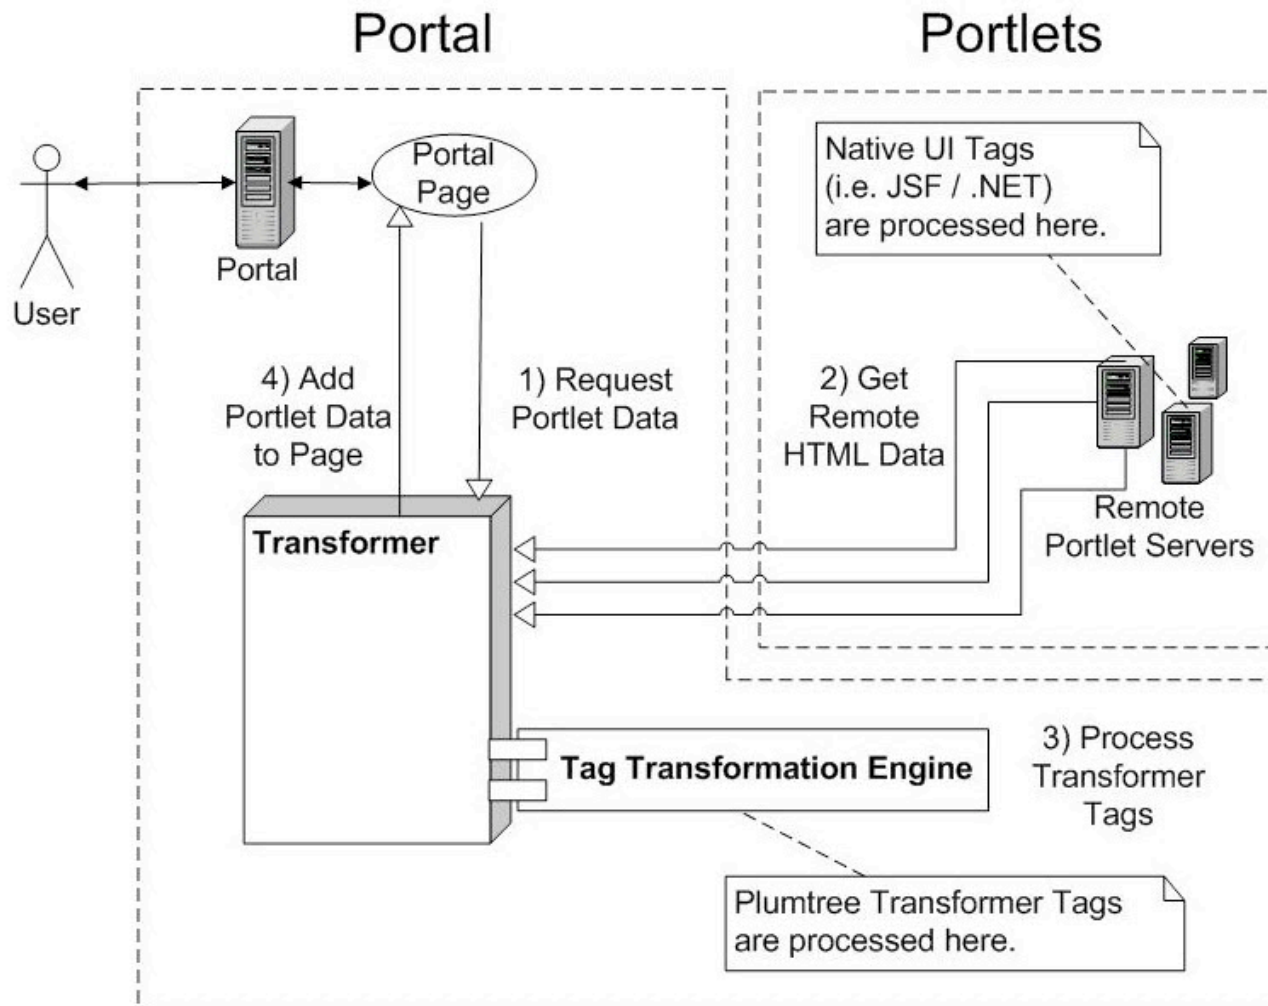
Portal

Portlets

Native UI Tags (i.e. JSF / .NET) are processed here.

Portal Page

User

Portal

4) Add Portlet Data to Page

1) Request Portlet Data

2) Get Remote HTML Data

Remote Portlet Servers

Transformer

Tag Transformation Engine

3) Process Transformer Tags

Plumtree Transformer Tags are processed here.